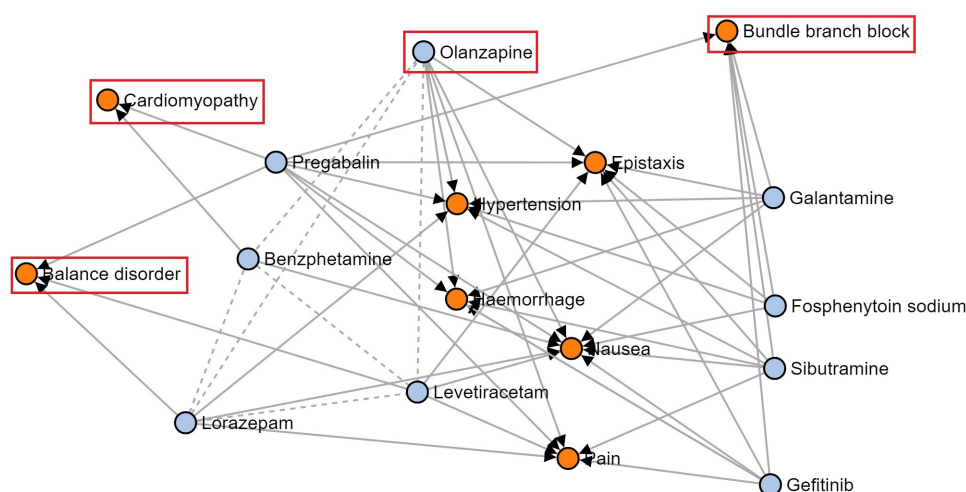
Olanzapine
Bundle branch block
Cardiomyopathy
Pregabalin
Epistaxis
Galantamine
Hypertension
Benzphetamine
Balance disorder
Haemorrhage
Fosphenytoin sodium
Nausea
Sibutramine
Levetiracetam
Lorazepam
Pain
Gefitinib